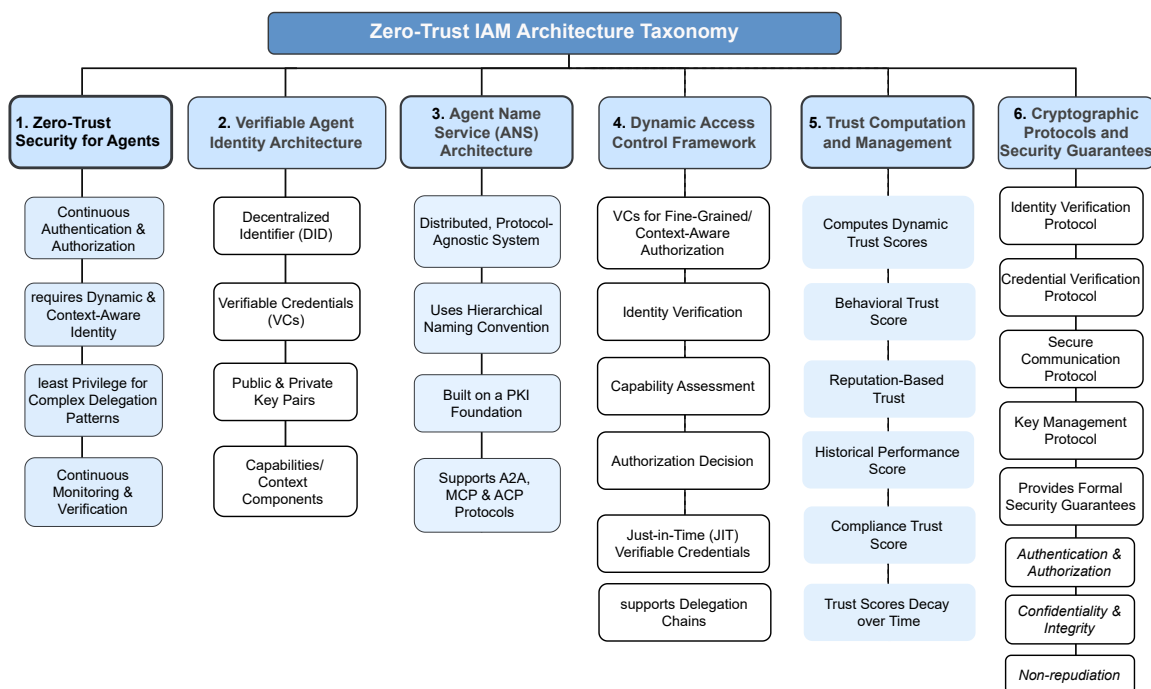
Zero-Trust IAM Architecture Taxonomy

1. Zero-Trust Security for Agents

Continuous Authentication & Authorization

requires Dynamic & Context-Aware Identity

least Privilege for Complex Delegation Patterns

Continuous Monitoring & Verification

2. Verifiable Agent Identity Architecture

Decentralized Identifier (DID)

Verifiable Credentials (VCs)

Public & Private Key Pairs

Capabilities/ Context Components

3. Agent Name Service (ANS) Architecture

Distributed, Protocol-Agnostic System

Uses Hierarchical Naming Convention

Built on a PKI Foundation

Supports A2A, MCP & ACP Protocols

4. Dynamic Access Control Framework

VCs for Fine-Grained/ Context-Aware Authorization

Identity Verification

Capability Assessment

Authorization Decision

Just-in-Time (JIT) Verifiable Credentials

supports Delegation Chains

5. Trust Computation and Management

Computes Dynamic Trust Scores

Behavioral Trust Score

Reputation-Based Trust

Historical Performance Score

Compliance Trust Score

Trust Scores Decay over Time

6. Cryptographic Protocols and Security Guarantees

Identity Verification Protocol

Credential Verification Protocol

Secure Communication Protocol

Key Management Protocol

Provides Formal Security Guarantees

Authentication & Authorization

Confidentiality & Integrity

Non-repudiation